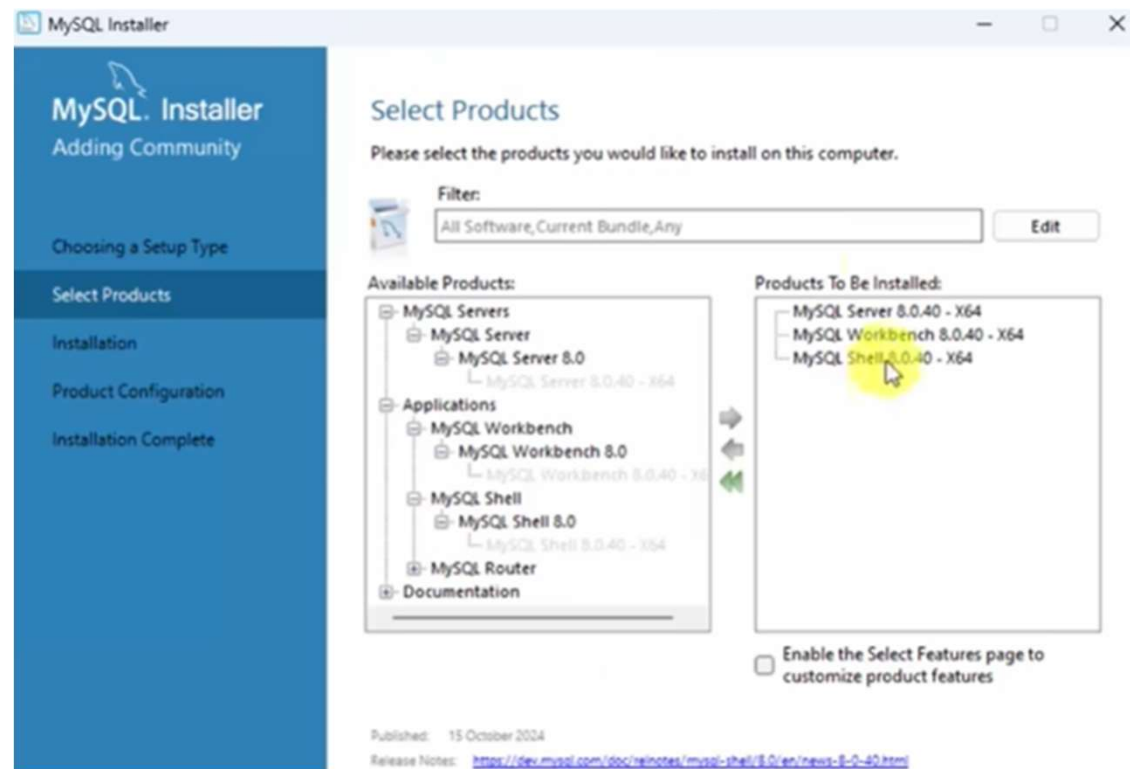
MySQL Installer

MySQL. Installer
Adding Community

Choosing a Setup Type
Select Products
Installation
Product Configuration
Installation Complete

Select Products

Please select the products you would like to install on this computer.

Filter:
All Software,Current Bundle,Any
Edit

Available Products:
MySQL Servers
MySQL Server
MySQL Server 8.0
MySQL Server 8.0.40 - X64
Applications
MySQL Workbench
MySQL Workbench 8.0
MySQL Workbench 8.0.40 - X6
MySQL Shell
MySQL Shell 8.0
MySQL Shell 8.0.40 - X64
MySQL Router
Documentation

Products To Be Installed:
MySQL Server 8.0.40 - X64
MySQL Workbench 8.0.40 - X64
MySQL Shell 8.0.40 - X64

Enable the Select Features page to customize product features

Published: 15 October 2024
Release Notes: https://dev.mysql.com/doc/relnotes/mysql-shell/8.0/en/news-8-0-40.html